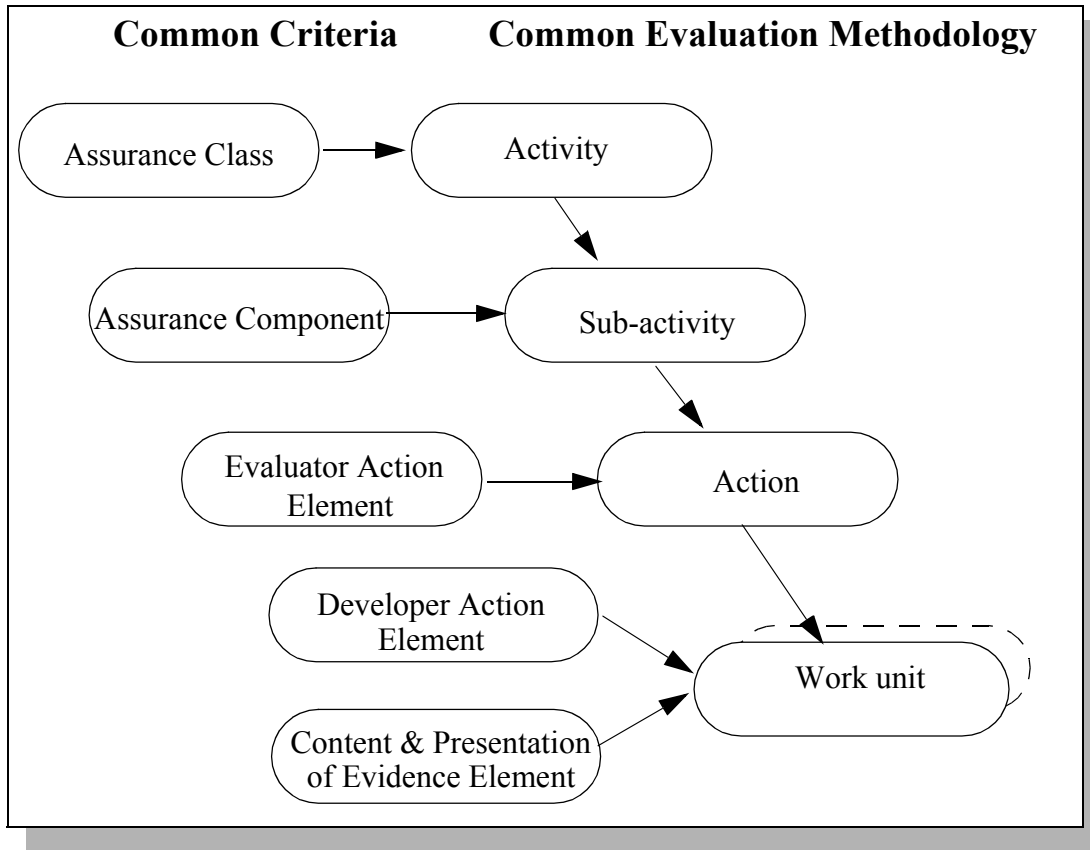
Common Criteria

Common Evaluation Methodology

Assurance Class

Activity

Assurance Component

Sub-activity

Evaluator Action Element

Action

Developer Action Element

Work unit

Content & Presentation of Evidence Element